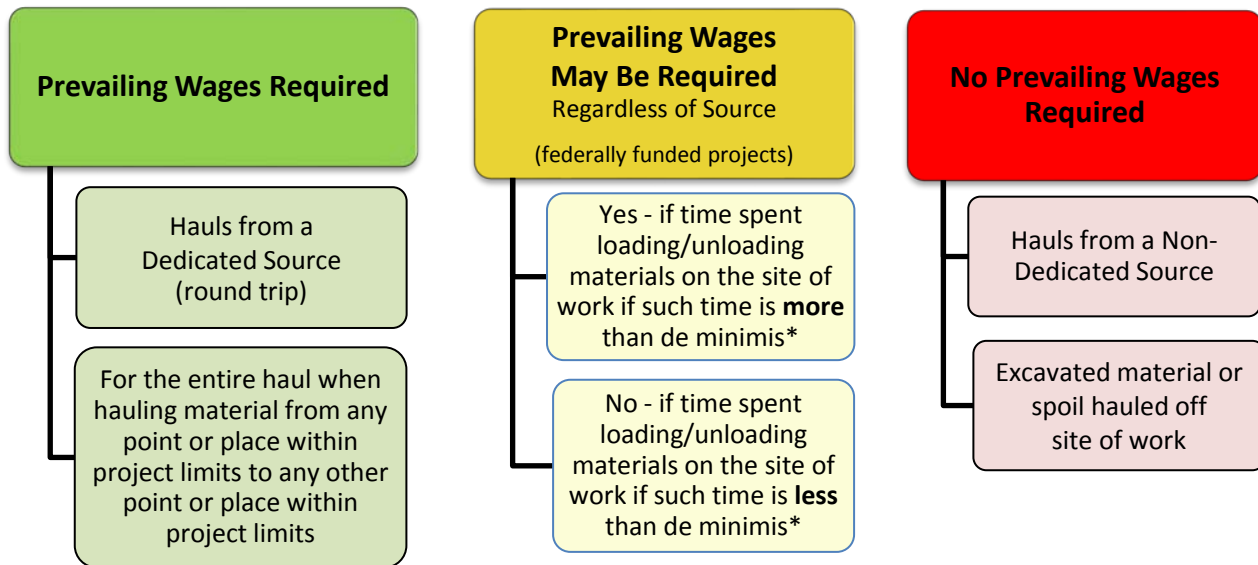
Prevailing Wages Required

Hauls from a Dedicated Source (round trip)

For the entire haul when hauling material from any point or place within project limits to any other point or place within project limits

Prevailing Wages May Be Required
Regardless of Source

(federally funded projects)

Yes - if time spent loading/unloading materials on the site of work if such time is **more** than de minimis*

No - if time spent loading/unloading materials on the site of work if such time is **less** than de minimis*

No Prevailing Wages Required

Hauls from a Non-Dedicated Source

Excavated material or spoil hauled off site of work